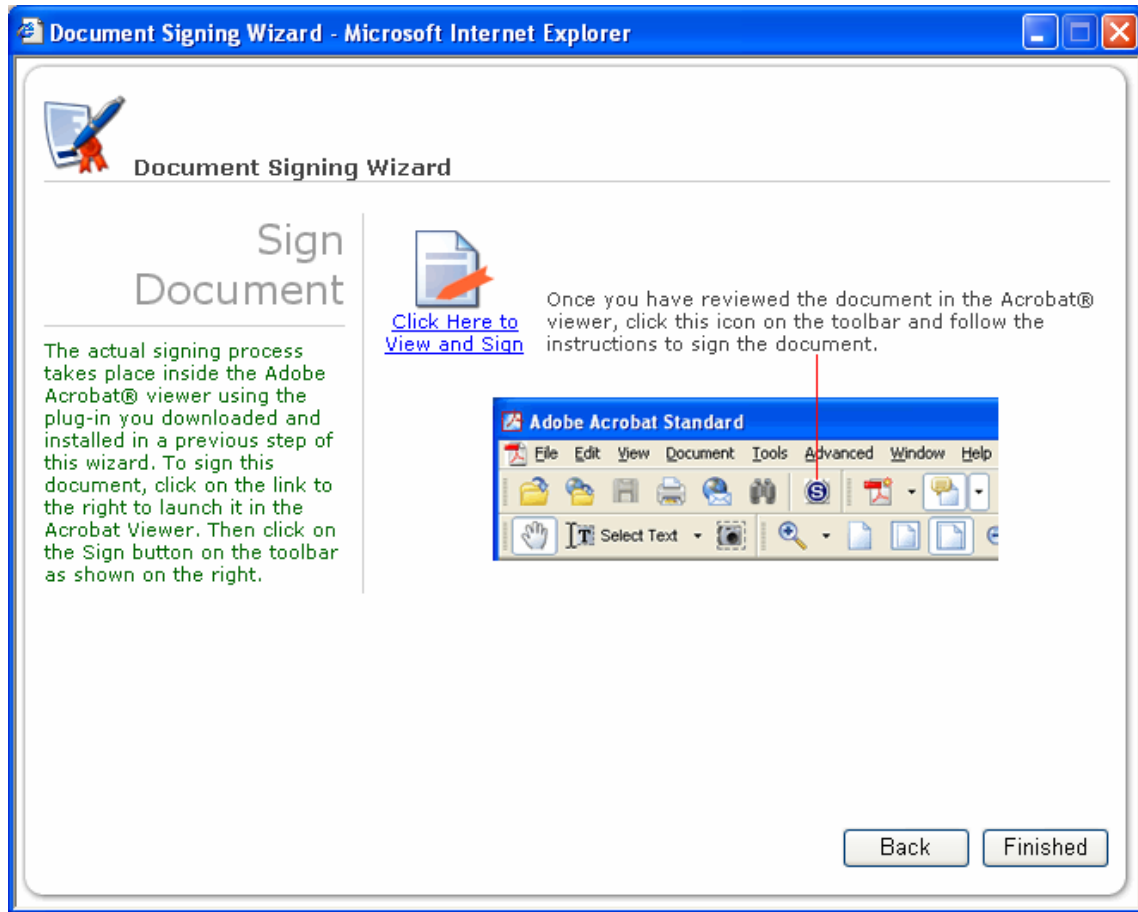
Document Signing Wizard - Microsoft Internet Explorer

Document Signing Wizard

Sign Document

The actual signing process takes place inside the Adobe Acrobat® viewer using the plug-in you downloaded and installed in a previous step of this wizard. To sign this document, click on the link to the right to launch it in the Acrobat Viewer. Then click on the Sign button on the toolbar as shown on the right.

Click Here to View and Sign

Once you have reviewed the document in the Acrobat® viewer, click this icon on the toolbar and follow the instructions to sign the document.

Adobe Acrobat Standard

File Edit View Document Tools Advanced Window Help

Select Text

Back Finished